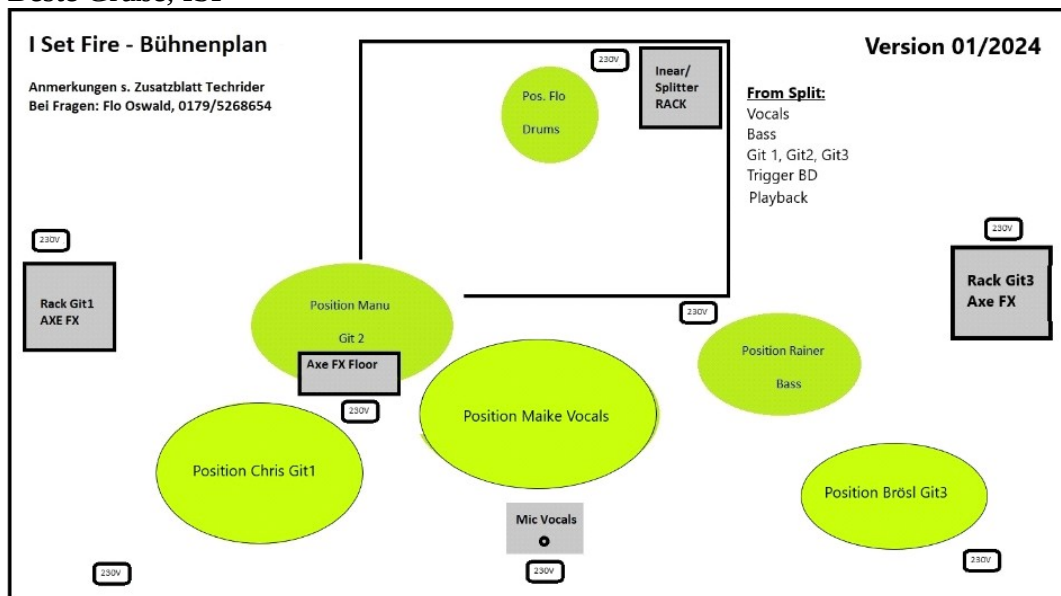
Beste Grüße, ISF

I Set Fire - Bühnenplan

Version 01/2024

Anmerkungen s. Zusatzblatt Techrider
Bei Fragen: Flo Oswald, 0179/5268654

230V

Inear/ Splitter RACK

Pos. Flo

Drums

From Split:
Vocals
Bass
Git 1, Git2, Git3
Trigger BD
Playback

230V

230V

Rack Git1 AXE FX

Rack Git3 Axe FX

Position Manu

Git 2

230V

Axe FX Floor

Position Rainer

Bass

230V

Position Maike Vocals

Position Chris Git1

Position Brösl Git3

Mic Vocals

230V

230V

230V